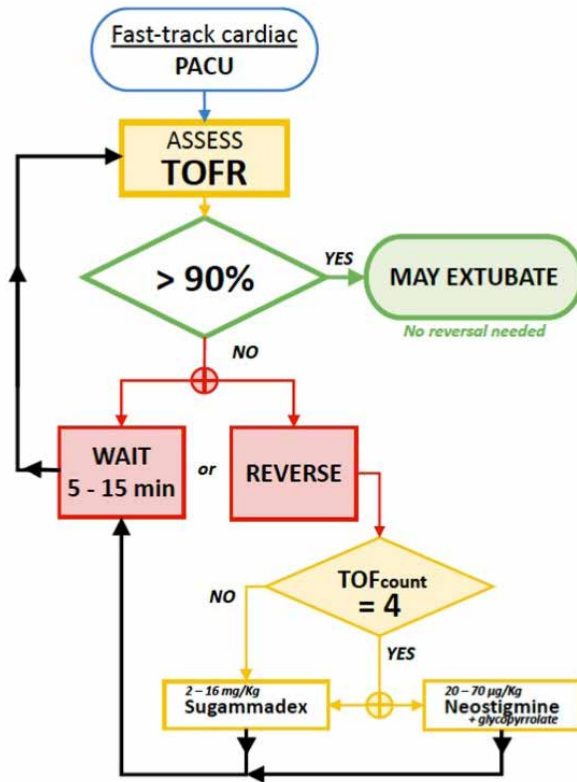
Fast-track cardiac
PACU

ASSESS
TOFR

> 90%

YES

MAY EXTUBATE

No reversal needed

NO

WAIT
5 - 15 min

or

REVERSE

TOF$_{count}$
= 4

NO

YES

2 – 16 mg/Kg
Sugammadex

20 – 70 µg/Kg
Neostigmine
+ glycopyrrolate